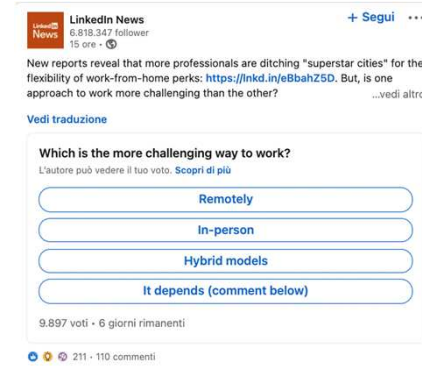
Linked in News

LinkedIn News
6.818.347 follower
15 ore •

+ Segui •••

New reports reveal that more professionals are ditching "superstar cities" for the flexibility of work-from-home perks: https://lnkd.in/eBbahZ5D. But, is one approach to work more challenging than the other? ...vedi altro

Vedi traduzione

Which is the more challenging way to work?
L'autore può vedere il tuo voto. Scopri di più

Remotely

In-person

Hybrid models

It depends (comment below)

9.897 voti • 6 giorni rimanenti

211 • 110 commenti